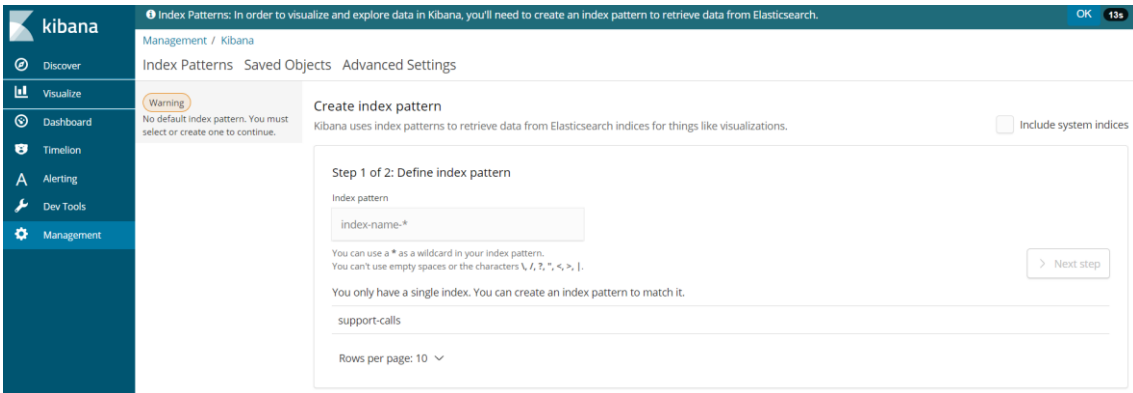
kibana

Discover
Visualize
Dashboard
Timelion
Alerting
Dev Tools
Management

Index Patterns: In order to visualize and explore data in Kibana, you'll need to create an index pattern to retrieve data from Elasticsearch.

OK 13s

Management / Kibana

Index Patterns Saved Objects Advanced Settings

Warning
No default index pattern. You must select or create one to continue.

Create index pattern
Kibana uses index patterns to retrieve data from Elasticsearch indices for things like visualizations.

Include system indices

Step 1 of 2: Define index pattern

Index pattern

index-name-*

You can use a * as a wildcard in your index pattern.
You can't use empty spaces or the characters \, /, ?, ", <, >, |.

Next step

You only have a single index. You can create an index pattern to match it.

support-calls

Rows per page: 10